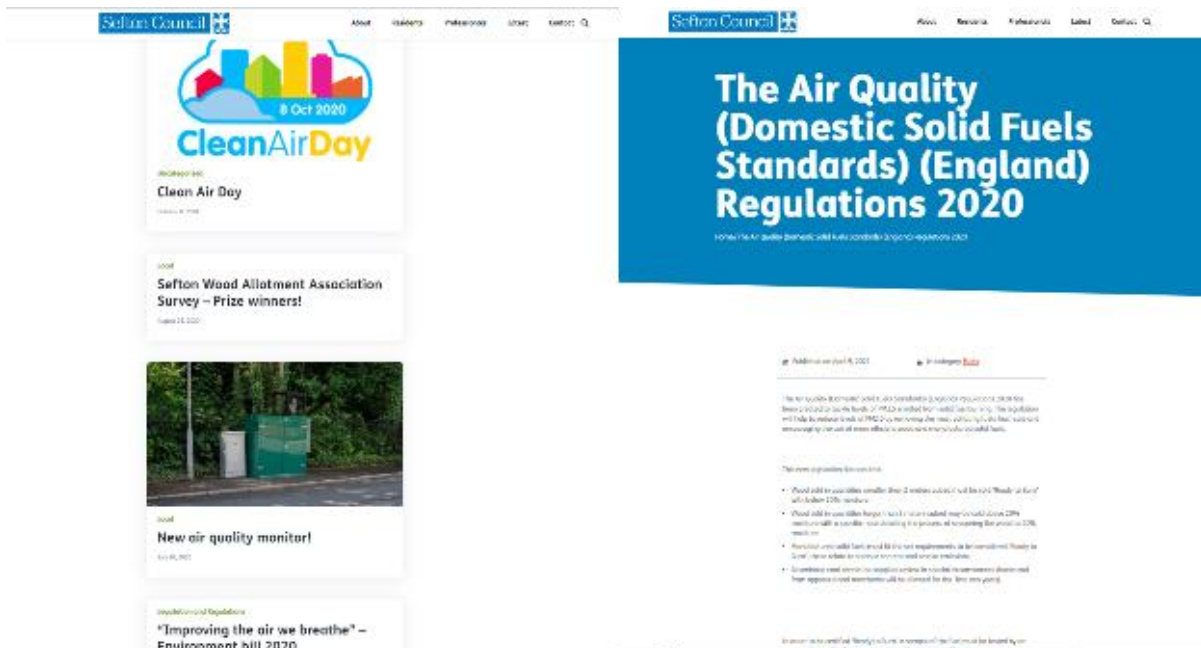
Sefton Council

About Residents Professionals Latest Contact

8 Oct 2020

CleanAirDay

Uncategorised

Clean Air Day

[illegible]

Local

Sefton Wood Allotment Association Survey – Prize winners!

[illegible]

Local

New air quality monitor!

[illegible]

Legislation and Regulations

"Improving the air we breathe" – Environment bill 2020

Sefton Council

About Residents Professionals Latest Contact

The Air Quality (Domestic Solid Fuels Standards) (England) Regulations 2020

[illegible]

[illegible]

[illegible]